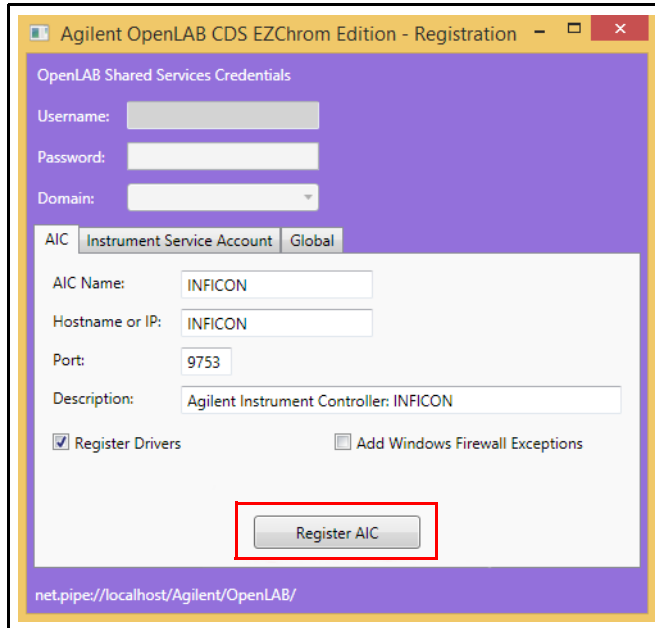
Agilent OpenLAB CDS EZChrom Edition - Registration

OpenLAB Shared Services Credentials

Username:

Password:

Domain:

AIC | Instrument Service Account | Global

AIC Name: INFICON

Hostname or IP: INFICON

Port: 9753

Description: Agilent Instrument Controller: INFICON

Register Drivers

Add Windows Firewall Exceptions

Register AIC

net.pipe://localhost/Agilent/OpenLAB/